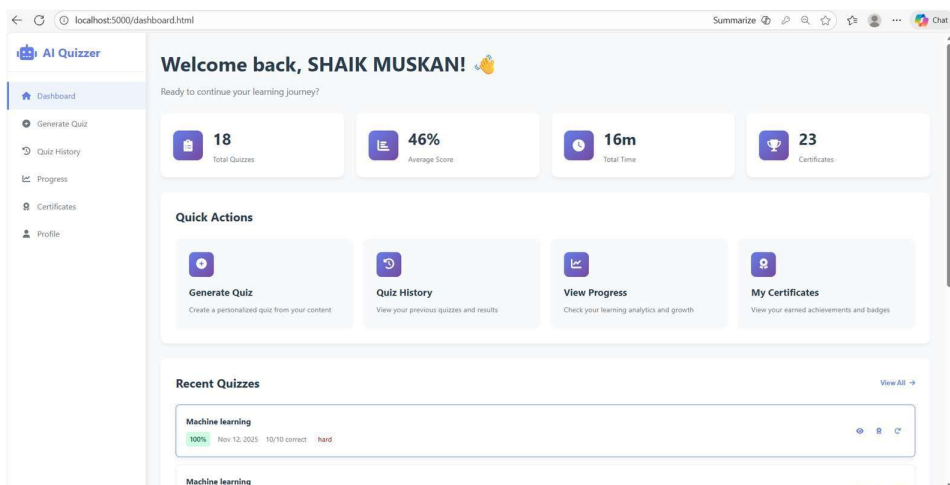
localhost:5000/dashboard.html

Summarize

Chat

AI Quizzer

Dashboard
Generate Quiz
Quiz History
Progress
Certificates
Profile

Welcome back, SHAIK MUSKAN! 👋

Ready to continue your learning journey?

18
Total Quizzes

46%
Average Score

16m
Total Time

23
Certificates

Quick Actions

Generate Quiz
Create a personalized quiz from your content

Quiz History
View your previous quizzes and results

View Progress
Check your learning analytics and growth

My Certificates
View your earned achievements and badges

Recent Quizzes

View All →

Machine learning
100% Nov 12, 2025 10/10 correct hard

Machine learning